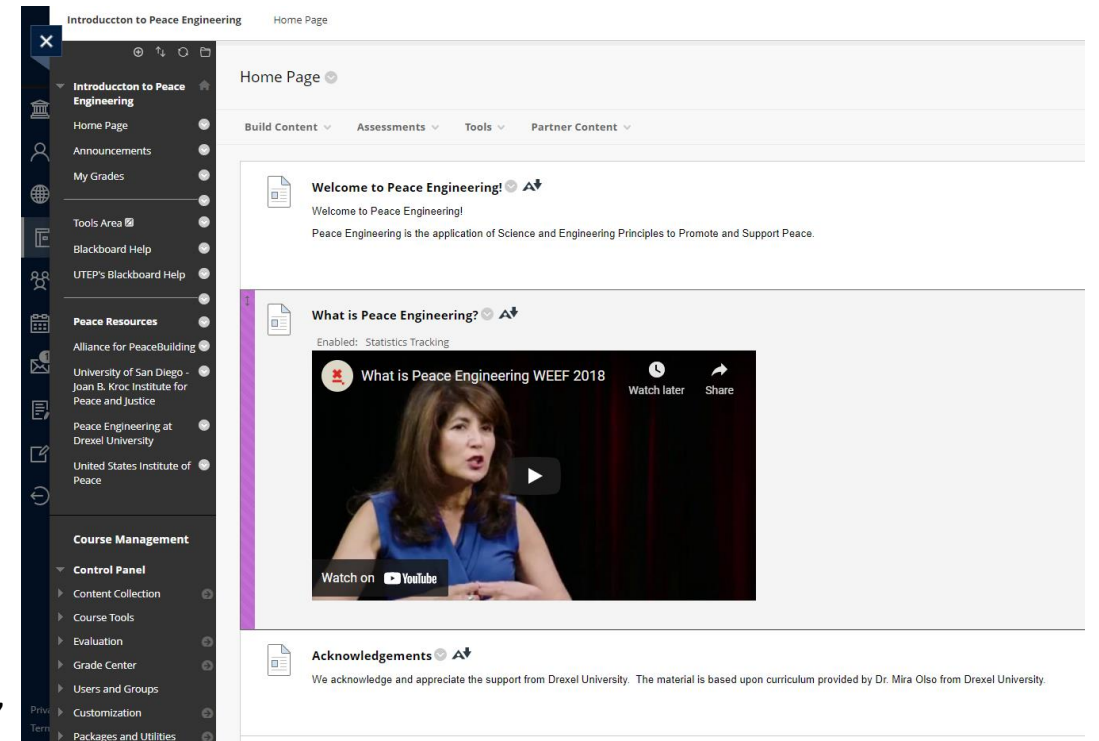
Introduccton to Peace Engineering Home Page

Introduccton to Peace Engineering
Home Page
Announcements
My Grades
Tools Area
Blackboard Help
UTEP's Blackboard Help
Peace Resources
Alliance for PeaceBuilding
University of San Diego - Joan B. Kroc Institute for Peace and Justice
Peace Engineering at Drexel University
United States Institute of Peace

Course Management
Control Panel
Content Collection
Course Tools
Evaluation
Grade Center
Users and Groups
Customization
Packages and Utilities

Priv
Tern

Home Page

Build Content Assessments Tools Partner Content

Welcome to Peace Engineering!
Welcome to Peace Engineering!
Peace Engineering is the application of Science and Engineering Principles to Promote and Support Peace.

What is Peace Engineering?
Enabled: Statistics Tracking
What is Peace Engineering WEEF 2018
Watch later
Share
Watch on YouTube

Acknowledgements
We acknowledge and appreciate the support from Drexel University. The material is based upon curriculum provided by Dr. Mira Olso from Drexel University.